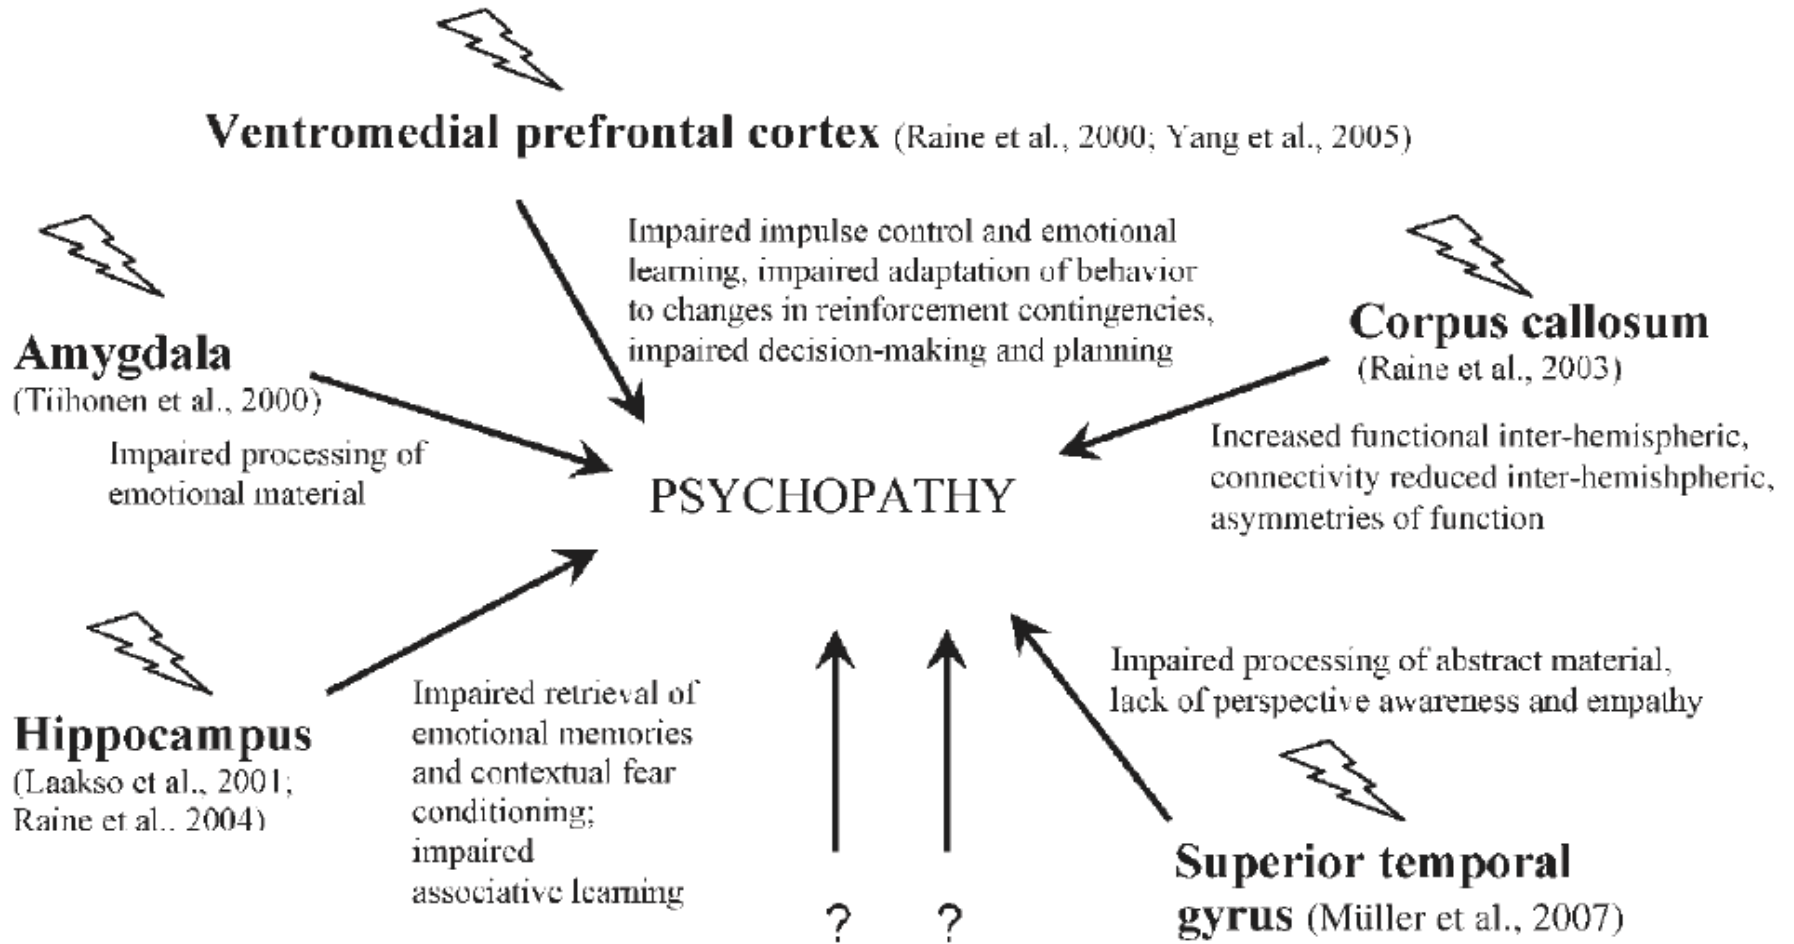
Ventromedial prefrontal cortex (Raine et al., 2000; Yang et al., 2005)

Impaired impulse control and emotional learning, impaired adaptation of behavior to changes in reinforcement contingencies, impaired decision-making and planning

Amygdala
(Tiihonen et al., 2000)

Impaired processing of emotional material

Corpus callosum
(Raine et al., 2003)

Increased functional inter-hemispheric, connectivity reduced inter-hemishpheric, asymmetries of function

PSYCHOPATHY

Hippocampus
(Laakso et al., 2001; Raine et al., 2004)

Impaired retrieval of emotional memories and contextual fear conditioning; impaired associative learning

Impaired processing of abstract material, lack of perspective awareness and empathy

? ?

Superior temporal gyrus (Müller et al., 2007)